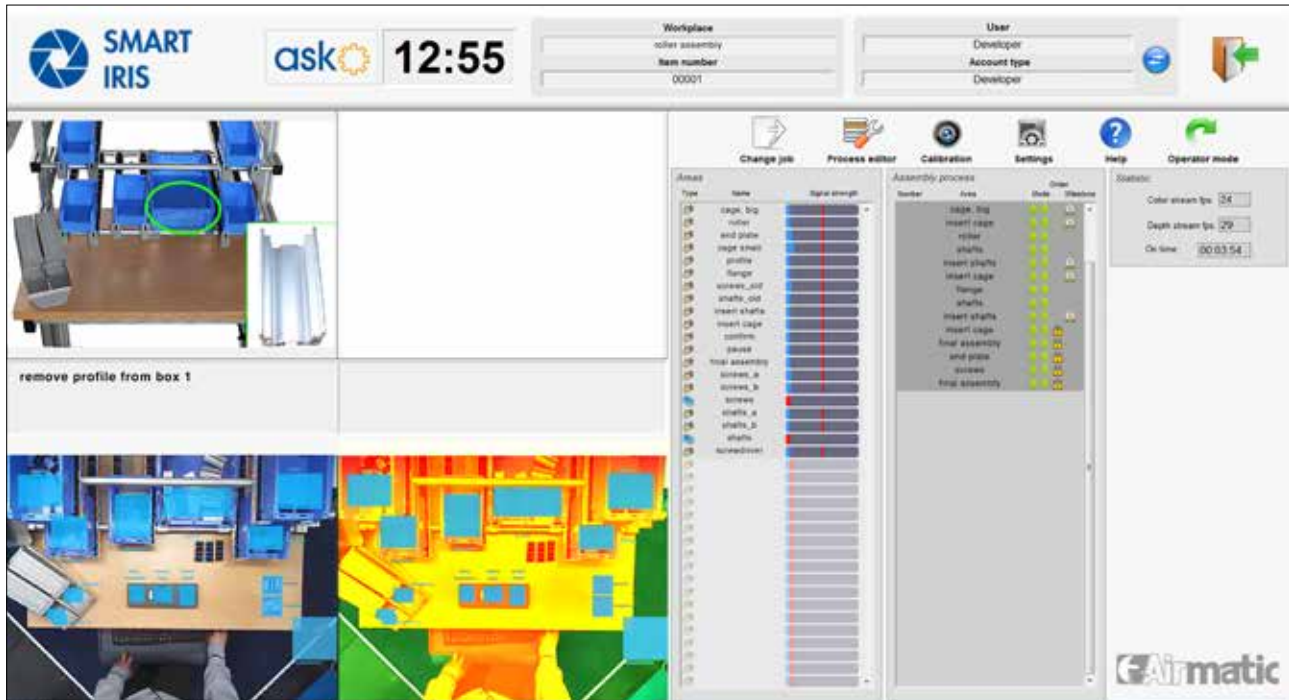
SMART IRIS

ask

12:55

Workplace
roller assembly
Item number
00001

User
Developer
Account type
Developer

Change job
Process editor
Calibration
Settings
Help
Operator mode

Areas
Type
Name
Signal strength

cage_big
roller
end plate
cage small
profile
flange
screws_old
shafts_old
insert shafts
insert cage
confirm
pause
final assembly
screws_a
screws_b
screws
shafts_a
shafts_b
shafts
screwdriver

Assembly process
Number
Area
Order
Mode
Milestone

cage_big
insert cage
roller
shafts
insert shafts
insert cage
flange
shafts
insert shafts
insert cage
final assembly
end plate
screws
final assembly

Statistic
Color stream fps: 24
Depth stream fps: 29
On time: 00:03:54

remove profile from box 1

Airmatic